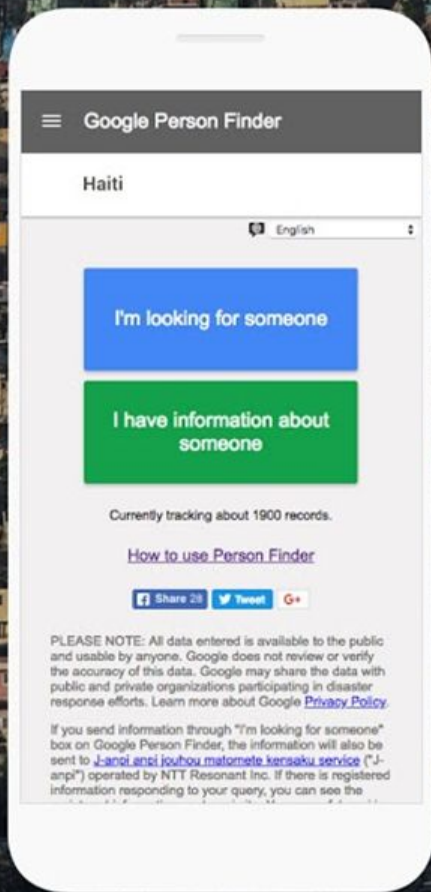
Google Person Finder

Haiti

English

I'm looking for someone

I have information about someone

Currently tracking about 1900 records.

How to use Person Finder

Share 28 Tweet G+

PLEASE NOTE: All data entered is available to the public and usable by anyone. Google does not review or verify the accuracy of this data. Google may share the data with public and private organizations participating in disaster response efforts. Learn more about Google Privacy Policy.

If you send information through "I'm looking for someone" box on Google Person Finder, the information will also be sent to J-anpi anpi jouhou matomete kensaku service ("J-anpi") operated by NTT Resonant Inc. If there is registered information responding to your query, you can see the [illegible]